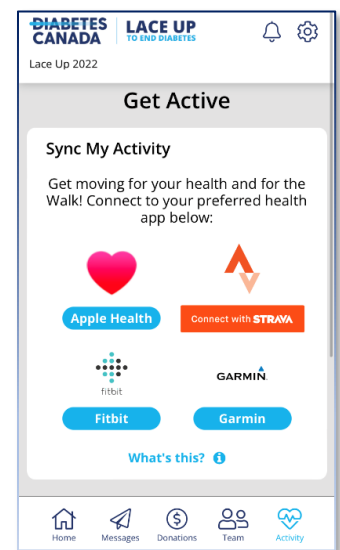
DIABETES CANADA
LACE UP
TO END DIABETES

Lace Up 2022

Get Active

Sync My Activity

Get moving for your health and for the Walk! Connect to your preferred health app below:

Apple Health

Connect with STRAVA

fitbit

GARMIN

Fitbit

Garmin

What's this?

Home
Messages
Donations
Team
Activity